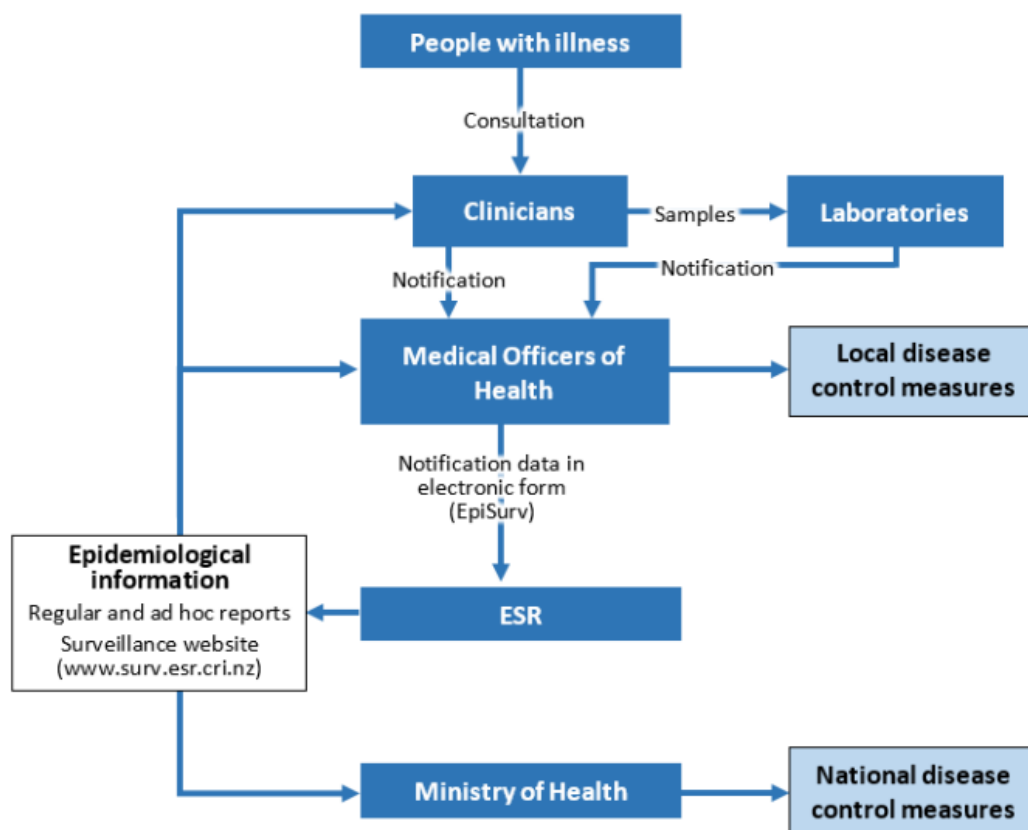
People with illness

Consultation

Clinicians

Samples

Laboratories

Notification

Notification

Medical Officers of Health

Local disease control measures

Notification data in electronic form (EpiSurv)

Epidemiological information
Regular and ad hoc reports
Surveillance website (www.surv.esr.cri.nz)

ESR

Ministry of Health

National disease control measures